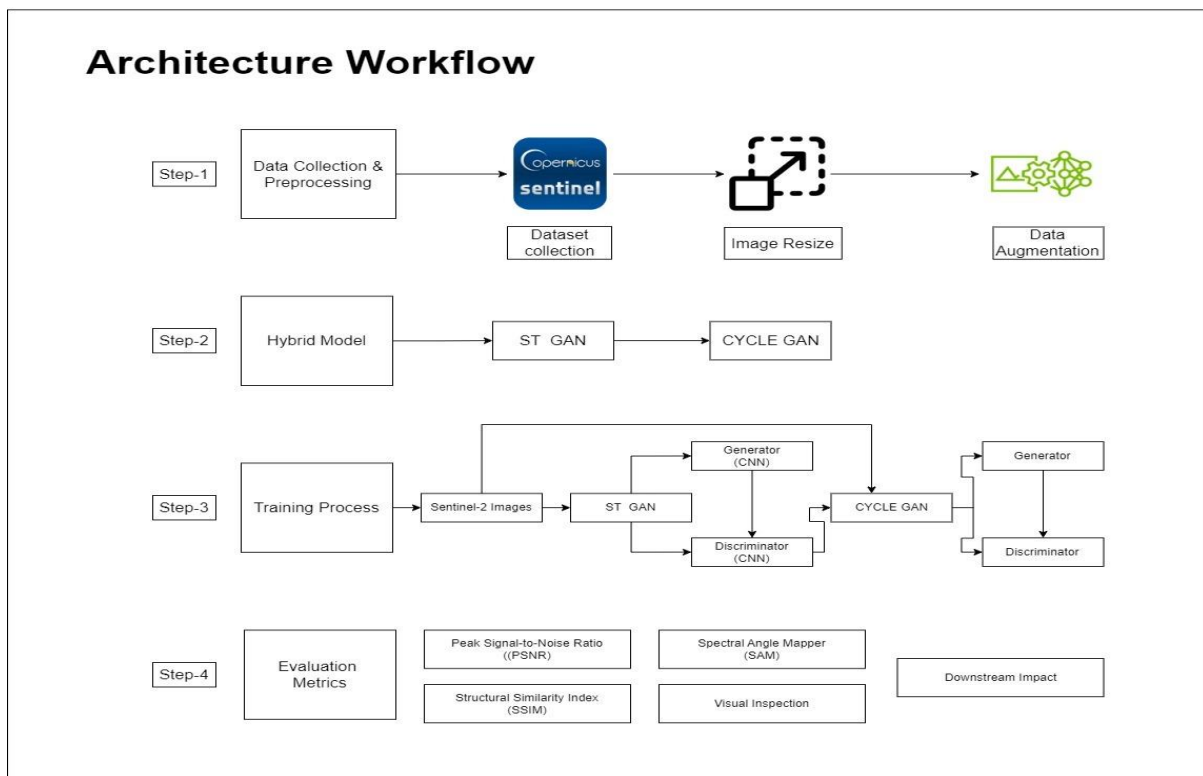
Architecture Workflow

Step-1

Data Collection & Preprocessing

Copernicus sentinel

Dataset collection

Image Resize

Data Augmentation

Step-2

Hybrid Model

ST GAN

CYCLE GAN

Step-3

Training Process

Sentinel-2 Images

ST GAN

Generator (CNN)

Discriminator (CNN)

CYCLE GAN

Generator

Discriminator

Step-4

Evaluation Metrics

Peak Signal-to-Noise Ratio ((PSNR)

Structural Similarity Index (SSIM)

Spectral Angle Mapper (SAM)

Visual Inspection

Downstream Impact